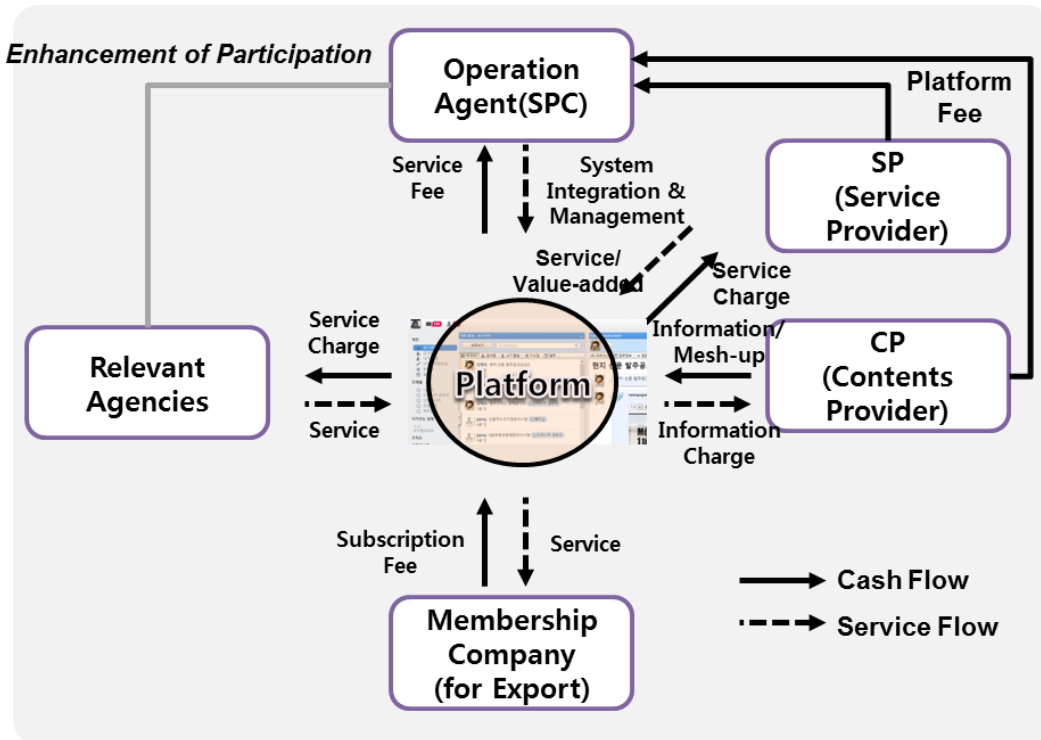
Enhancement of Participation

Operation Agent(SPC)

Platform Fee

Service Fee

System Integration & Management

SP (Service Provider)

Service/ Value-added

Service Charge

Service Charge

Information/ Mesh-up

Relevant Agencies

Platform

CP (Contents Provider)

Service

Information Charge

Subscription Fee

Service

Cash Flow

Service Flow

Membership Company (for Export)